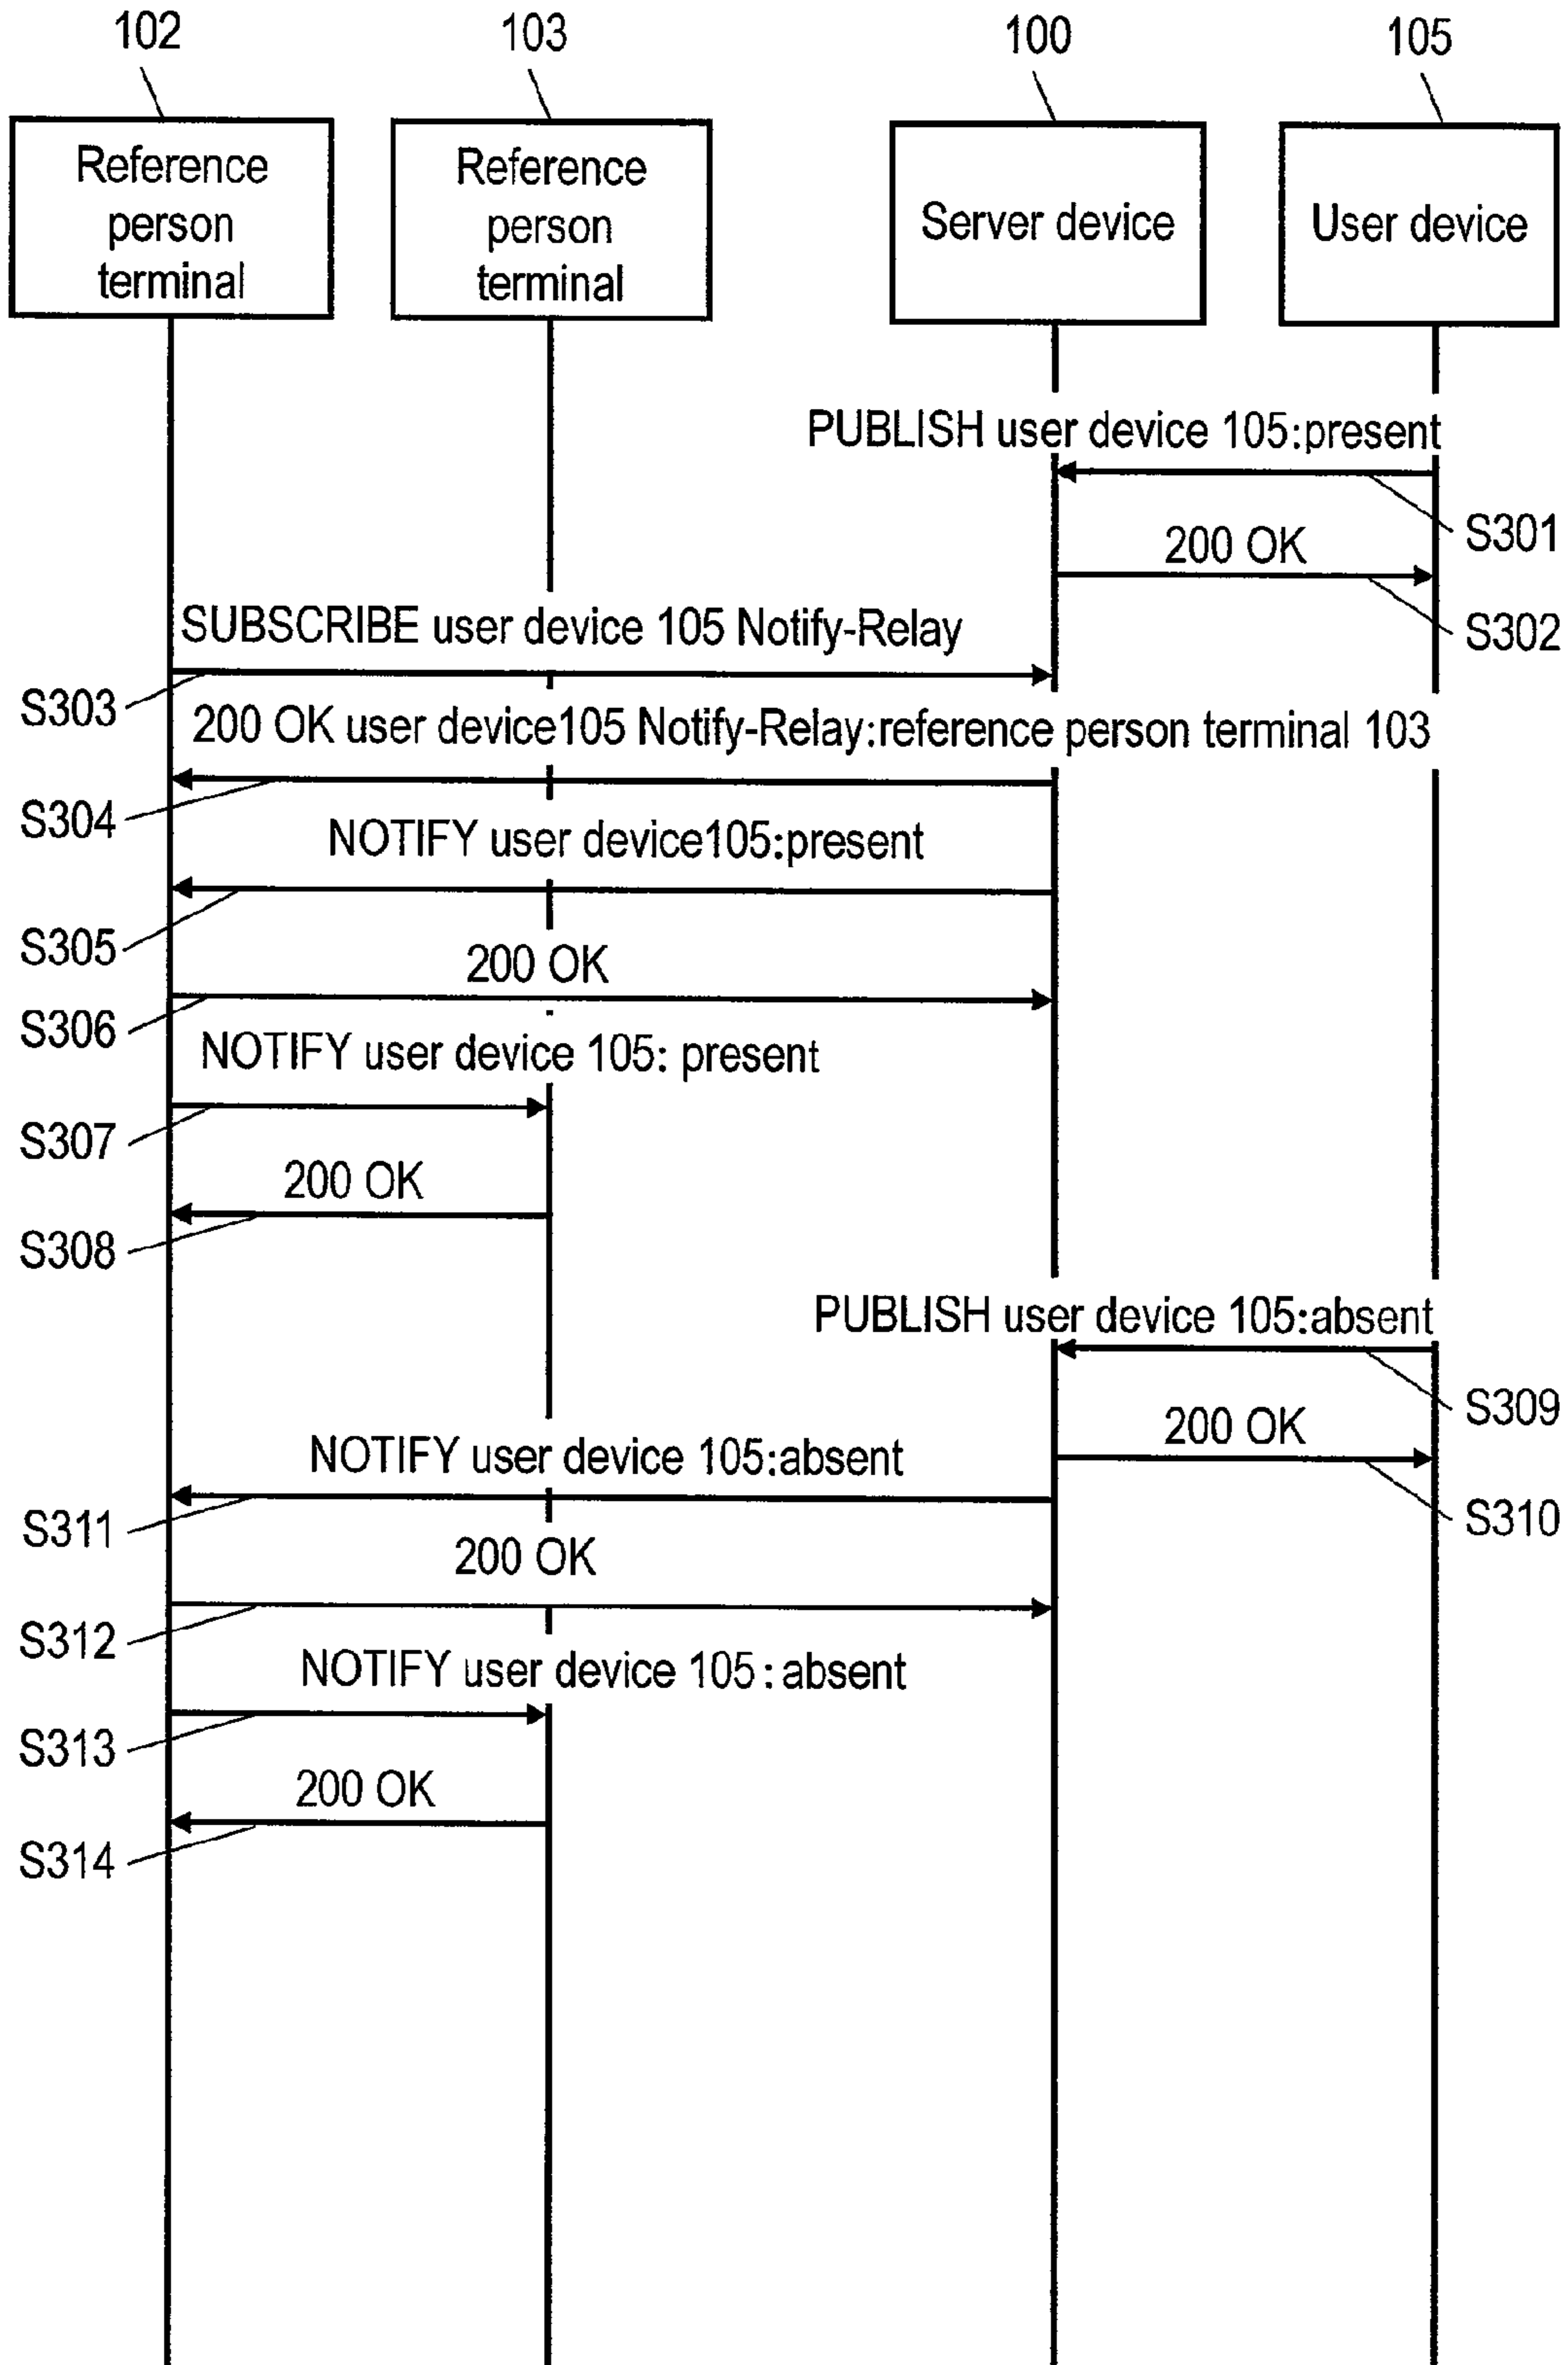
102

103

100

105

Reference person terminal

Reference person terminal

Server device

User device

PUBLISH user device 105:present

S301

200 OK

S302

SUBSCRIBE user device 105 Notify-Relay

S303

200 OK user device105 Notify-Relay:reference person terminal 103

S304

NOTIFY user device105:present

S305

200 OK

S306

NOTIFY user device 105: present

S307

200 OK

S308

PUBLISH user device 105:absent

S309

200 OK

S310

NOTIFY user device 105:absent

S311

200 OK

S312

NOTIFY user device 105 : absent

S313

200 OK

S314